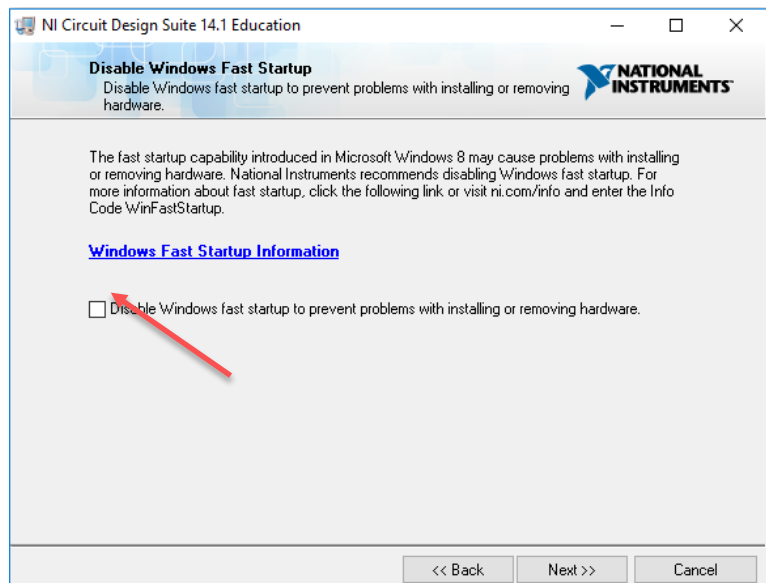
NI Circuit Design Suite 14.1 Education

Disable Windows Fast Startup
Disable Windows fast startup to prevent problems with installing or removing hardware.

NATIONAL INSTRUMENTS

The fast startup capability introduced in Microsoft Windows 8 may cause problems with installing or removing hardware. National Instruments recommends disabling Windows fast startup. For more information about fast startup, click the following link or visit ni.com/info and enter the Info Code WinFastStartup.

Windows Fast Startup Information

Disable Windows fast startup to prevent problems with installing or removing hardware.

<< Back Next >> Cancel